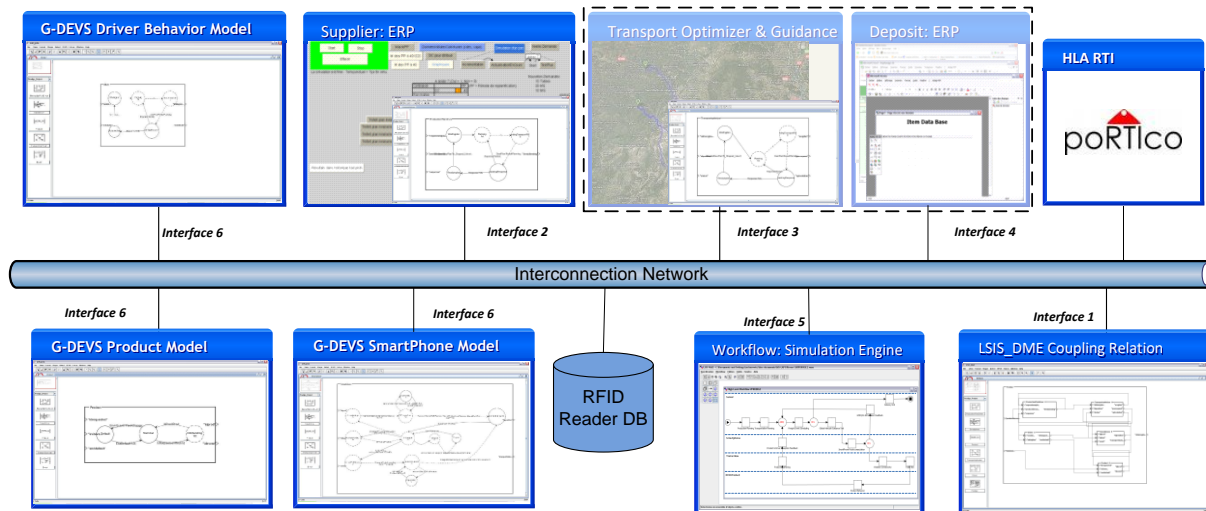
G-DEVS Driver Behavior Model

Supplier: ERP

Transport Optimizer & Guidance

Deposit: ERP

Item Data Base

HLA RTI

poRTIco

Interface 6

Interface 2

Interface 3

Interface 4

Interconnection Network

Interface 6

Interface 6

Interface 5

Interface 1

G-DEVS Product Model

G-DEVS SmartPhone Model

RFID Reader DB

Workflow: Simulation Engine

LSIS_DME Coupling Relation